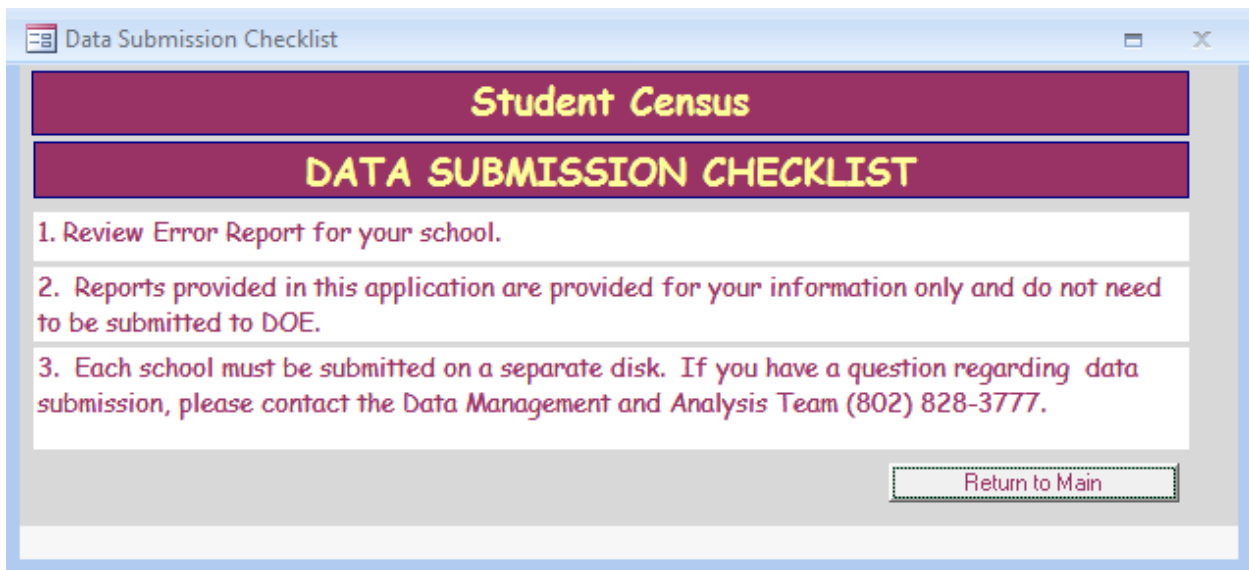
Data Submission Checklist

Student Census

DATA SUBMISSION CHECKLIST

1. Review Error Report for your school.

2. Reports provided in this application are provided for your information only and do not need to be submitted to DOE.

3. Each school must be submitted on a separate disk. If you have a question regarding data submission, please contact the Data Management and Analysis Team (802) 828-3777.

Return to Main